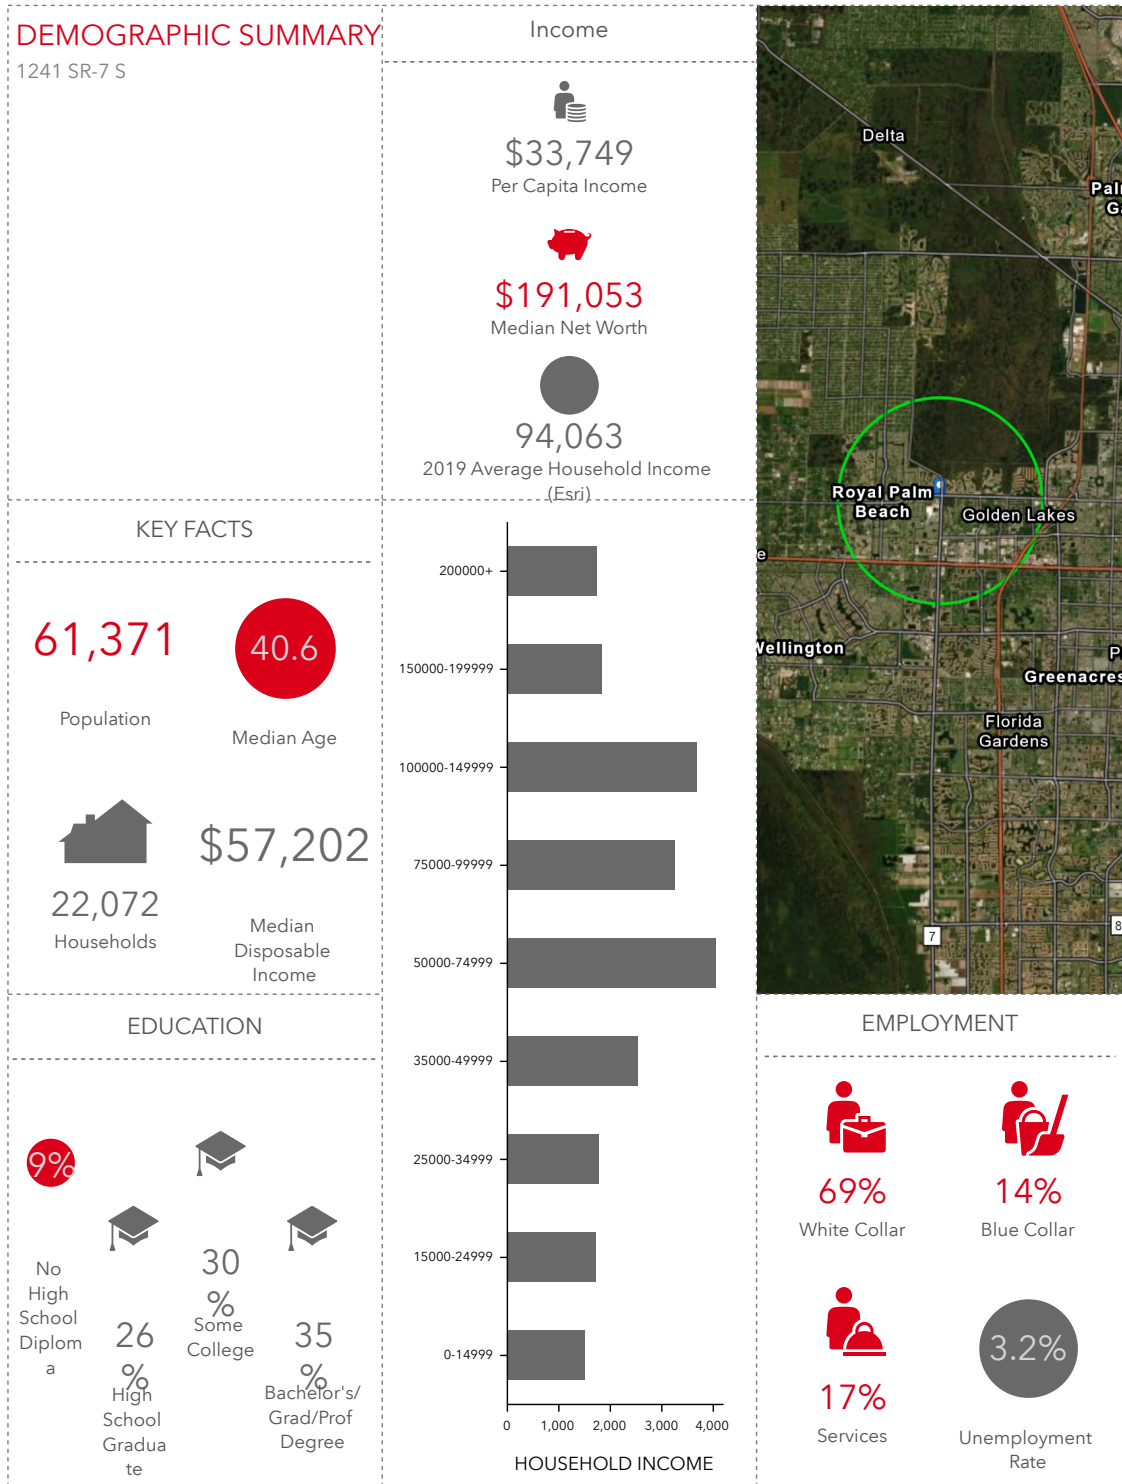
DEMOGRAPHIC SUMMARY
1241 SR-7 S

Income

$33,749
Per Capita Income

$191,053
Median Net Worth

94,063
2019 Average Household Income (Esri)

Delta
Palı
G
Royal Palm Beach
Golden Lakes
Wellington
Greenacres
P
Florida Gardens
7
8

KEY FACTS

61,371
Population

40.6
Median Age

22,072
Households

$57,202
Median Disposable Income

EDUCATION

9%
No High School Diploma

26%
High School Graduate

30%
Some College

35%
Bachelor's/Grad/Prof Degree

200000+
150000-199999
100000-149999
75000-99999
50000-74999
35000-49999
25000-34999
15000-24999
0-14999
0
1,000
2,000
3,000
4,000
HOUSEHOLD INCOME

EMPLOYMENT

69%
White Collar

14%
Blue Collar

17%
Services

3.2%
Unemployment Rate